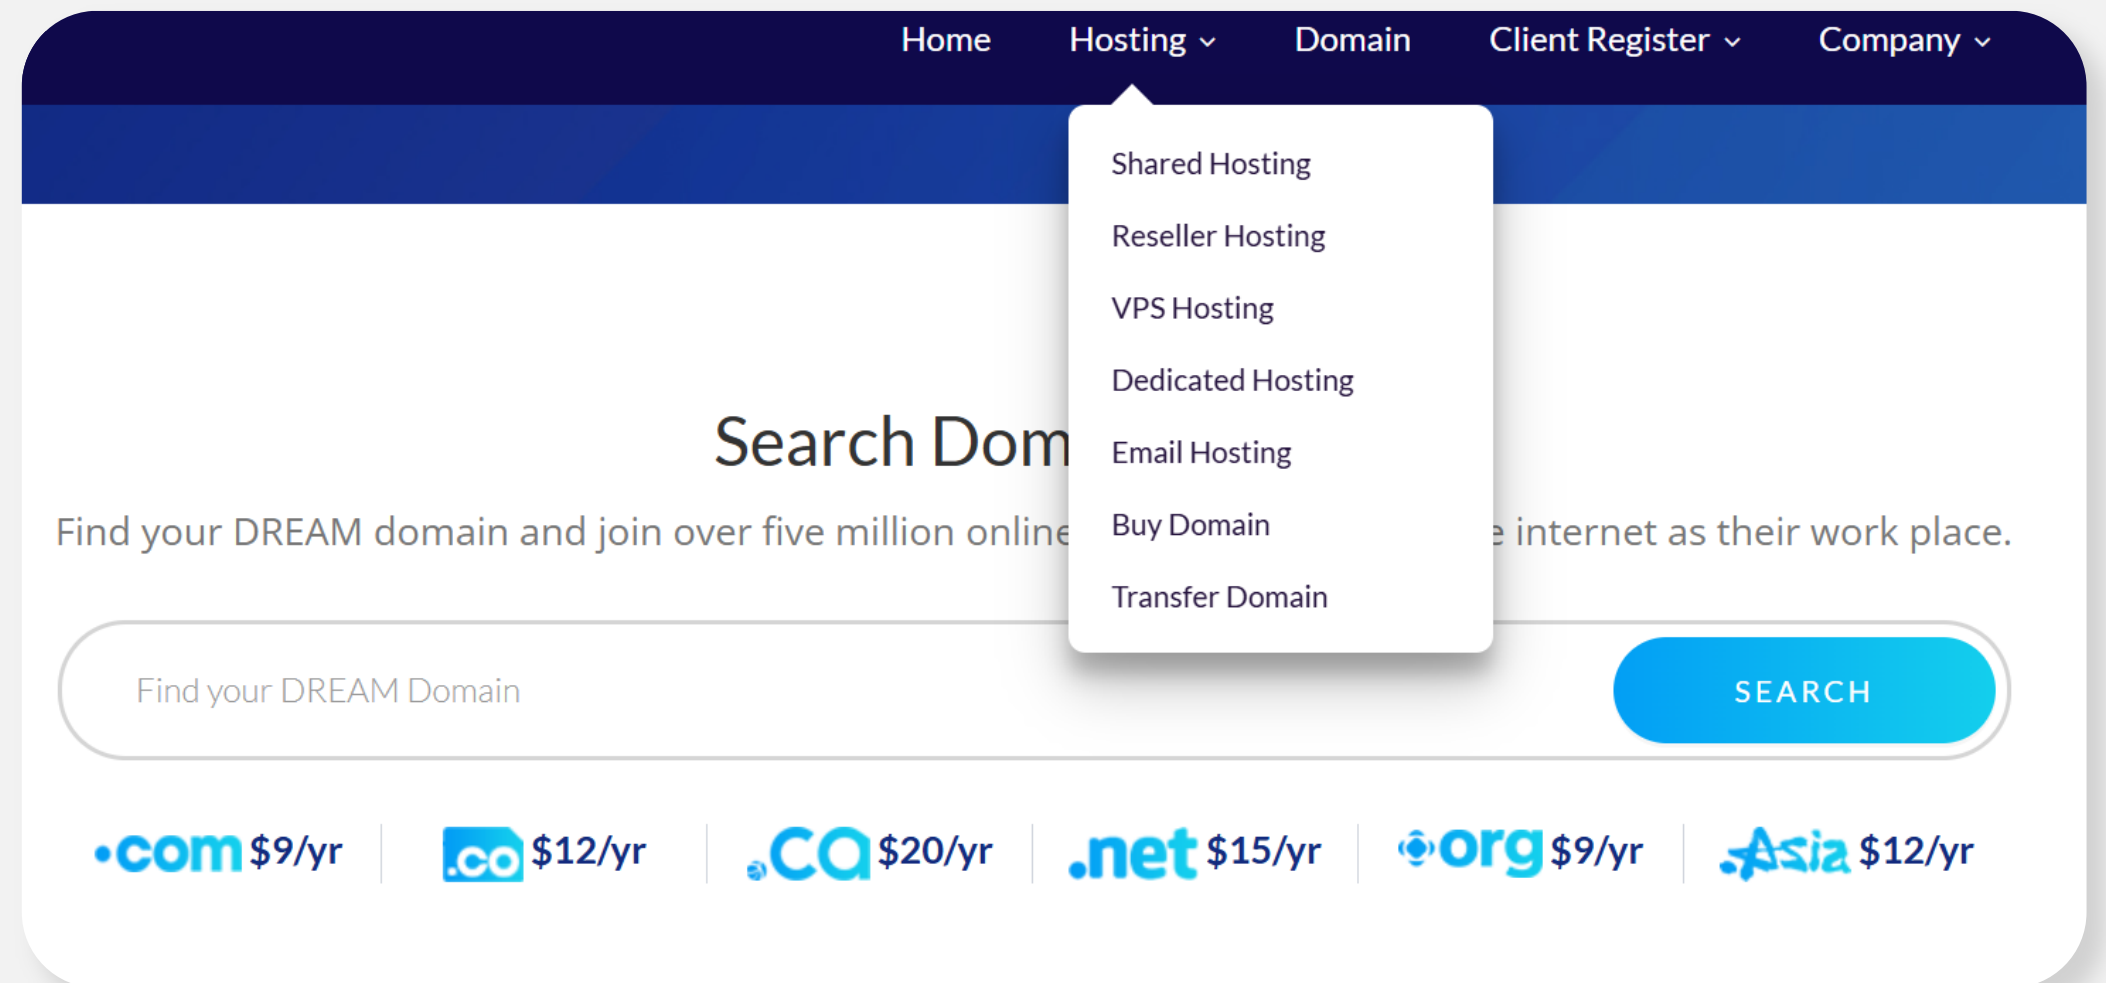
Home Hosting Domain Client Register Company

Shared Hosting
Reseller Hosting
VPS Hosting
Dedicated Hosting
Email Hosting
Buy Domain
Transfer Domain

Search Dom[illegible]

Find your DREAM domain and join over five million online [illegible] internet as their work place.

Find your DREAM Domain

SEARCH

.com $9/yr | .co $12/yr | .ca $20/yr | .net $15/yr | .org $9/yr | .Asia $12/yr